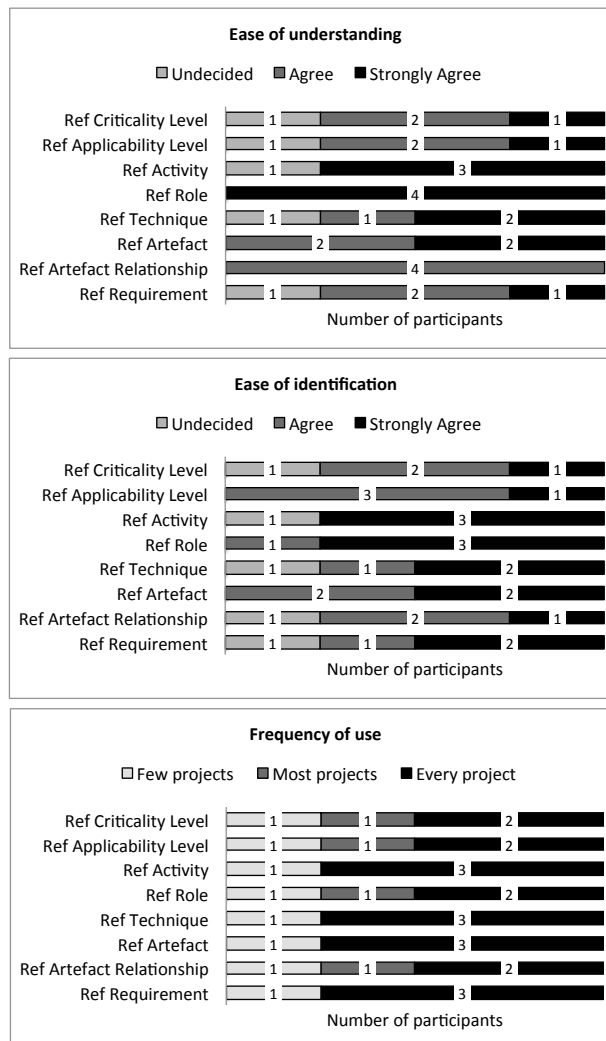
Ease of understanding

Undecided Agree Strongly Agree

Ref Criticality Level 1 2 1
Ref Applicability Level 1 2 1
Ref Activity 1 3
Ref Role 4
Ref Technique 1 1 2
Ref Artefact 2 2
Ref Artefact Relationship 4
Ref Requirement 1 2 1

Number of participants

Ease of identification

Undecided Agree Strongly Agree

Ref Criticality Level 1 2 1
Ref Applicability Level 3 1
Ref Activity 1 3
Ref Role 1 3
Ref Technique 1 1 2
Ref Artefact 2 2
Ref Artefact Relationship 1 2 1
Ref Requirement 1 1 2

Number of participants

Frequency of use

Few projects Most projects Every project

Ref Criticality Level 1 1 2
Ref Applicability Level 1 1 2
Ref Activity 1 3
Ref Role 1 1 2
Ref Technique 1 3
Ref Artefact 1 3
Ref Artefact Relationship 1 1 2
Ref Requirement 1 3

Number of participants